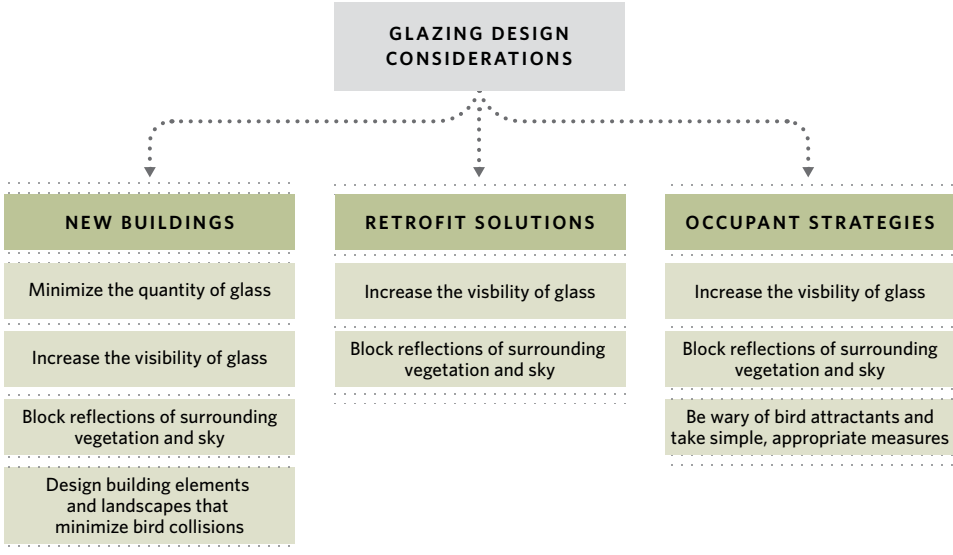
GLAZING DESIGN CONSIDERATIONS

NEW BUILDINGS

Minimize the quantity of glass

Increase the visibility of glass

Block reflections of surrounding vegetation and sky

Design building elements and landscapes that minimize bird collisions

RETROFIT SOLUTIONS

Increase the visbility of glass

Block reflections of surrounding vegetation and sky

OCCUPANT STRATEGIES

Increase the visbility of glass

Block reflections of surrounding vegetation and sky

Be wary of bird attractants and take simple, appropriate measures